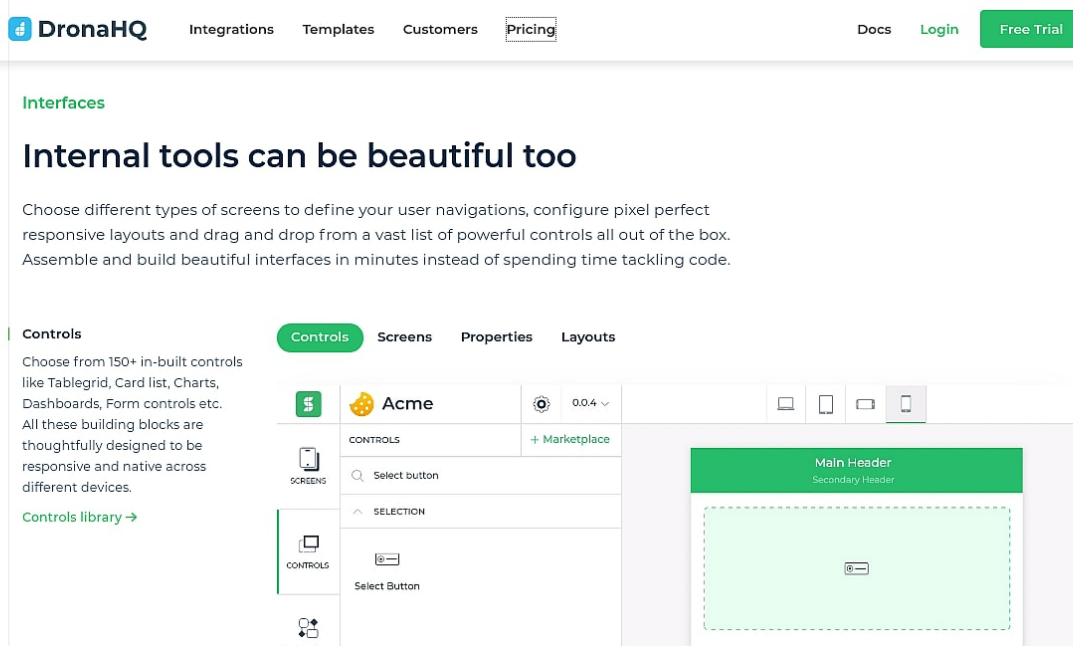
DronaHQ Integrations Templates Customers Pricing Docs Login Free Trial

Interfaces

Internal tools can be beautiful too

Choose different types of screens to define your user navigations, configure pixel perfect responsive layouts and drag and drop from a vast list of powerful controls all out of the box. Assemble and build beautiful interfaces in minutes instead of spending time tackling code.

Controls

Choose from 150+ in-built controls like Tablegrid, Card list, Charts, Dashboards, Form controls etc. All these building blocks are thoughtfully designed to be responsive and native across different devices.

Controls library →

Controls Screens Properties Layouts

Acme 0.0.4

SCREENS

CONTROLS

CONTROLS + Marketplace

Select button

SELECTION

Select Button

Main Header
Secondary Header